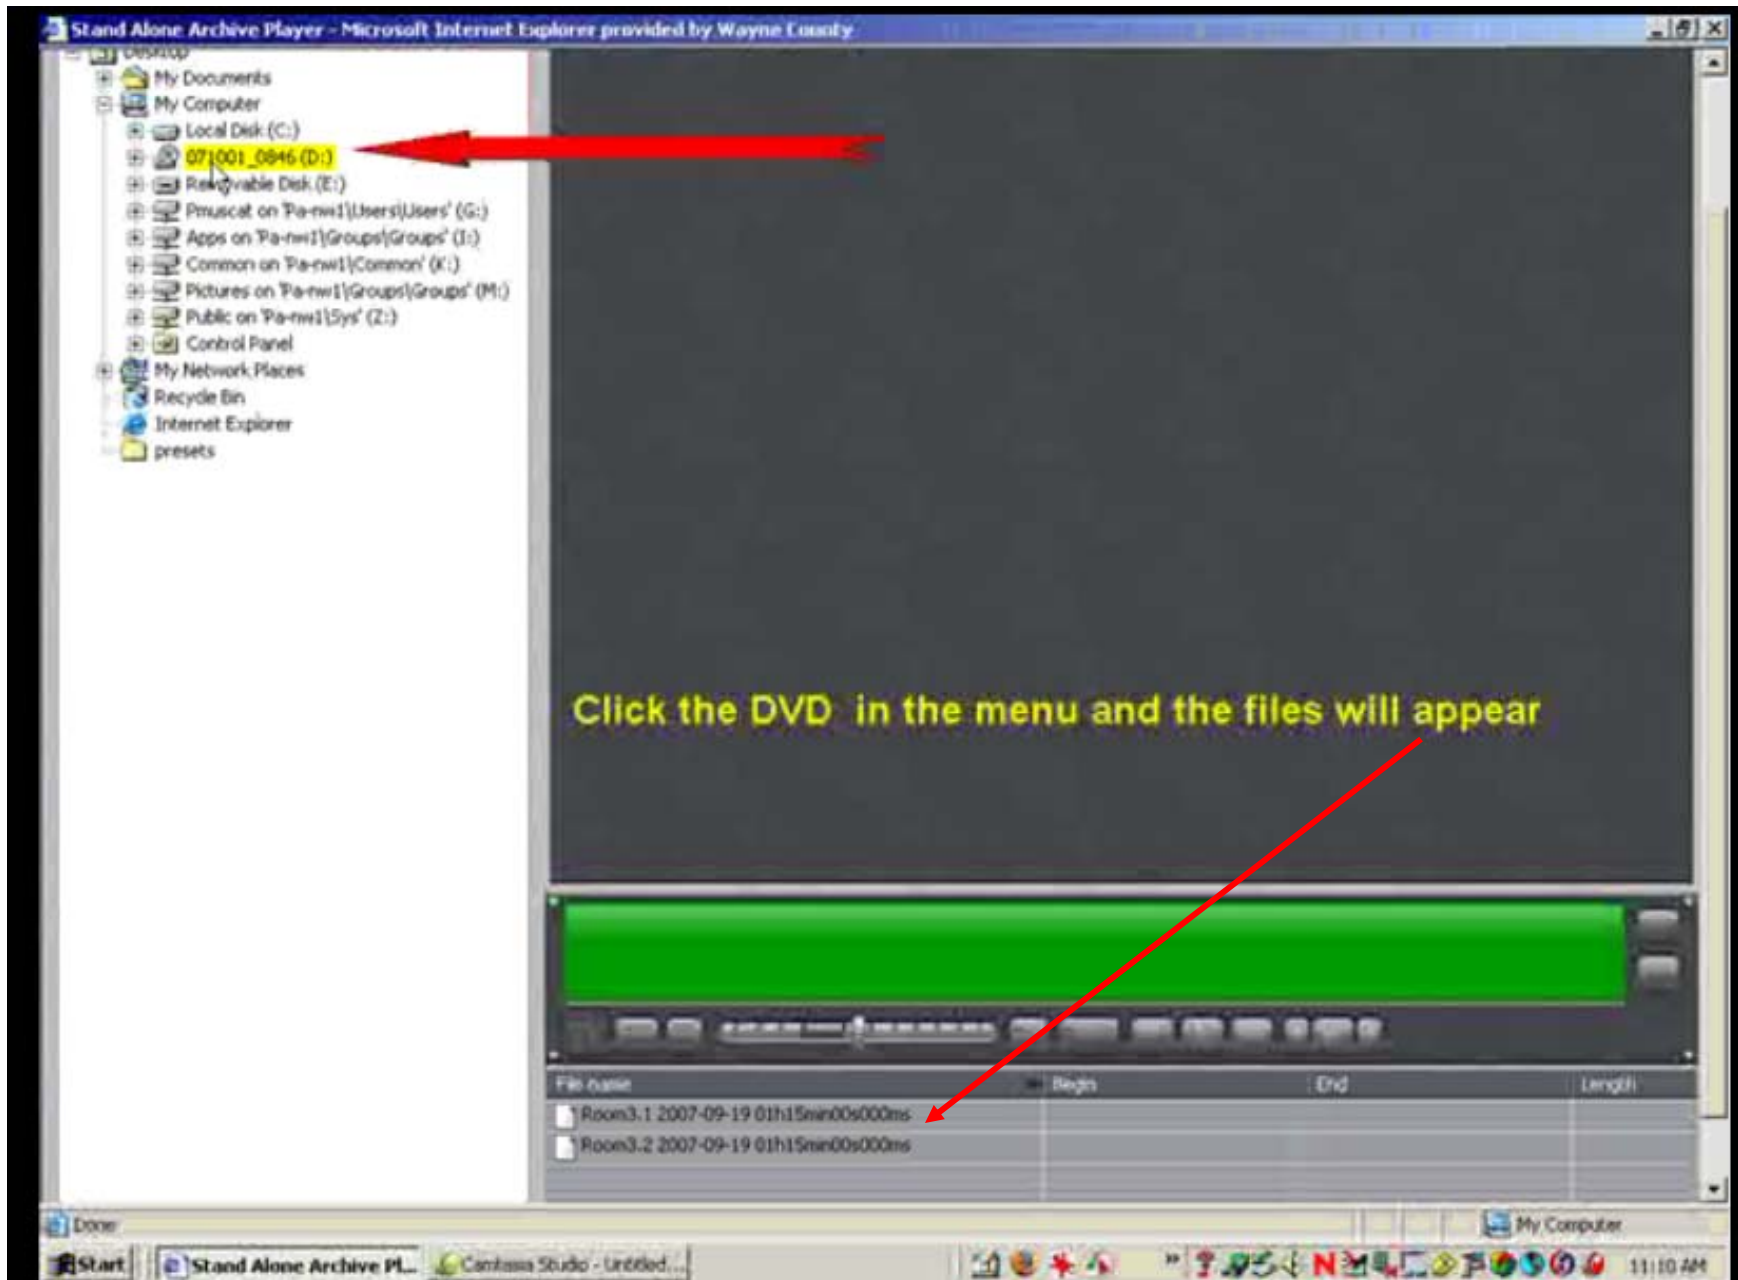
Stand Alone Archive Player - Microsoft Internet Explorer provided by Wayne County

Desktop
My Documents
My Computer
Local Disk (C:)
071001_0846 (D:)
Removable Disk (E:)
Pmuscat on 'Pa-nw1\Users\Users' (G:)
Apps on 'Pa-nw1\Groups\Groups' (I:)
Common on 'Pa-nw1\Common' (K:)
Pictures on 'Pa-nw1\Groups\Groups' (M:)
Public on 'Pa-nw1\Sys' (Z:)
Control Panel
My Network Places
Recycle Bin
Internet Explorer
presets

Click the DVD in the menu and the files will appear

| File name | Begin | End | Length |
|---|---|---|---|
| Room3.1 2007-09-19 01h15min00s000ms | | | |
| Room3.2 2007-09-19 01h15min00s000ms | | | |

Done
My Computer
Start
Stand Alone Archive Pl...
Camtasia Studio - Untitled...
11:10 AM